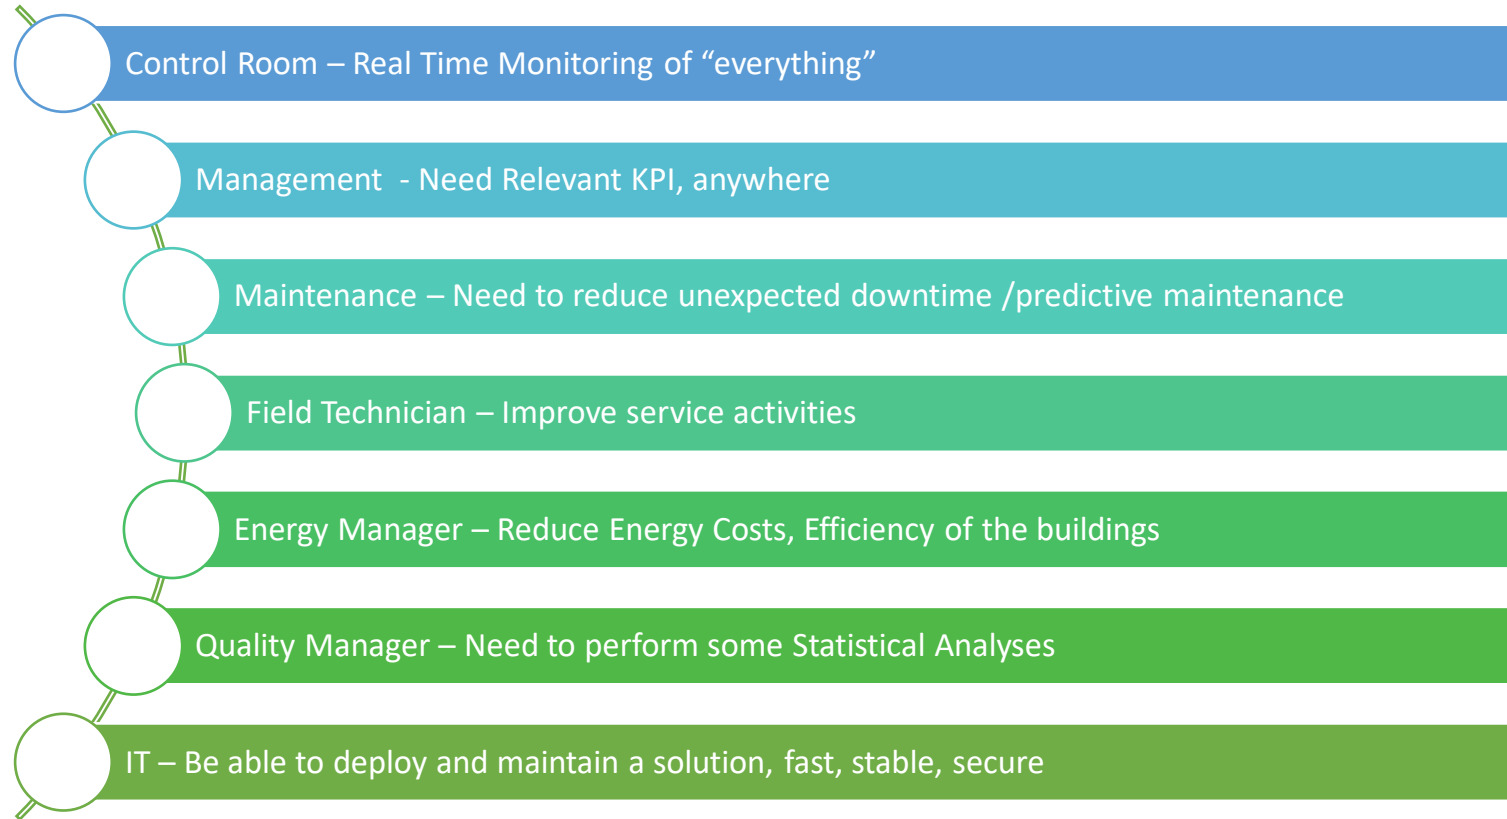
Control Room – Real Time Monitoring of "everything"

Management - Need Relevant KPI, anywhere

Maintenance – Need to reduce unexpected downtime /predictive maintenance

Field Technician – Improve service activities

Energy Manager – Reduce Energy Costs, Efficiency of the buildings

Quality Manager – Need to perform some Statistical Analyses

IT – Be able to deploy and maintain a solution, fast, stable, secure